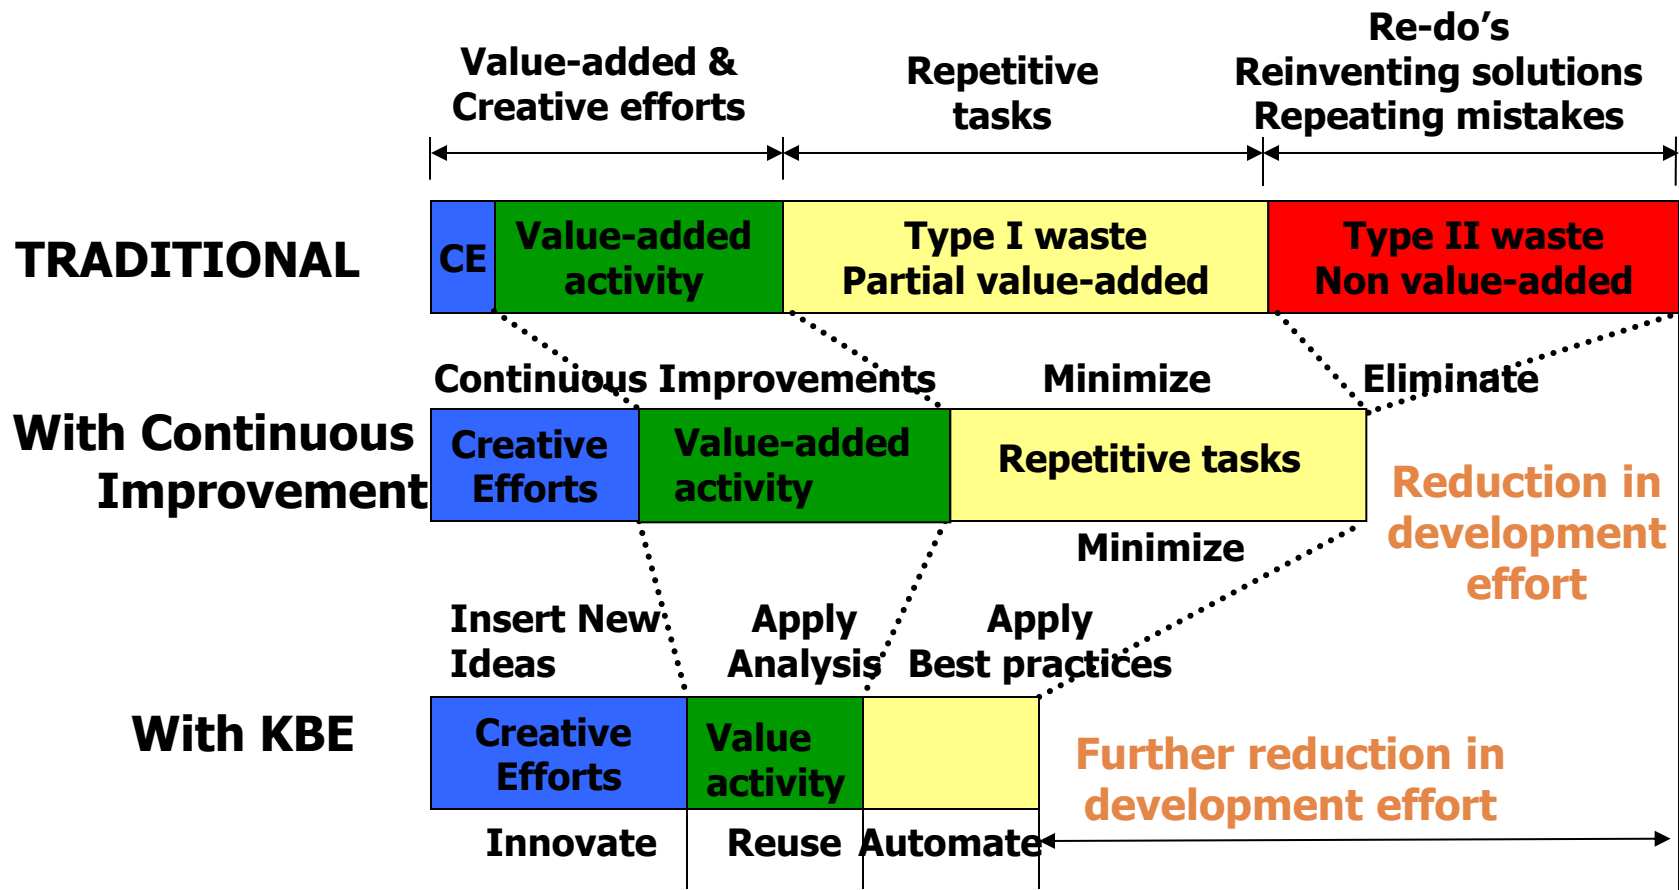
Value-added & Creative efforts

Repetitive tasks

Re-do's
Reinventing solutions
Repeating mistakes

TRADITIONAL

CE

Value-added activity

Type I waste
Partial value-added

Type II waste
Non value-added

Continuous Improvements

Minimize

Eliminate

With Continuous Improvement

Creative Efforts

Value-added activity

Repetitive tasks

Reduction in development effort

Minimize

Insert New Ideas

Apply Analysis

Apply Best practices

With KBE

Creative Efforts

Value activity

Further reduction in development effort

Innovate

Reuse

Automate